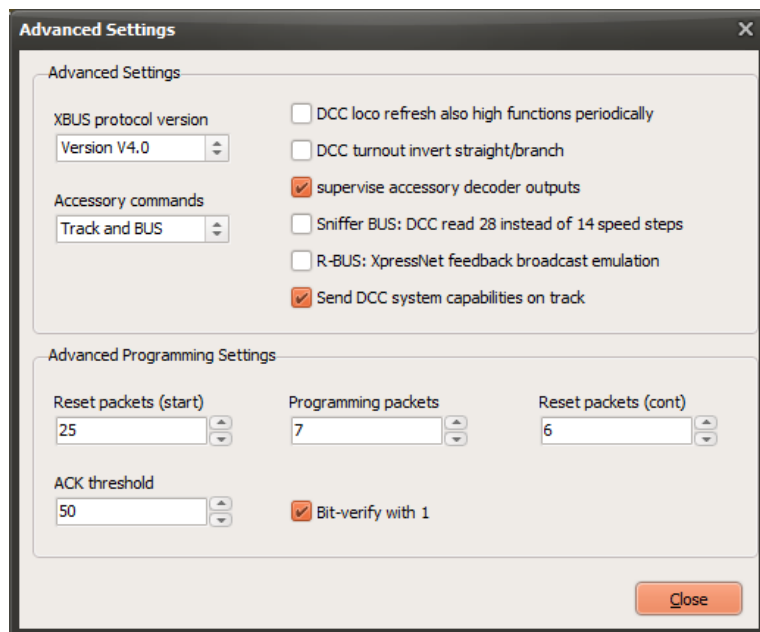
Advanced Settings

Advanced Settings

XBUS protocol version
Version V4.0

Accessory commands
Track and BUS

DCC loco refresh also high functions periodically
DCC turnout invert straight/branch
supervise accessory decoder outputs
Sniffer BUS: DCC read 28 instead of 14 speed steps
R-BUS: XpressNet feedback broadcast emulation
Send DCC system capabilities on track

Advanced Programming Settings

Reset packets (start)
25

Programming packets
7

Reset packets (cont)
6

ACK threshold
50

Bit-verify with 1

Close